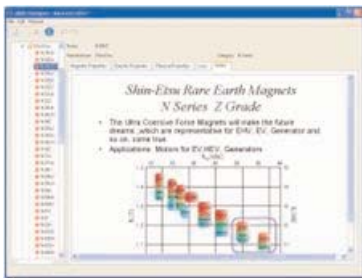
Shin-Etsu Rare Earth Magnets
N Series Z Grade

The Ultra Coercive Force Magnets will make the future dreams ,which are representative for EHV, EV, Generator and so on, come true.

Applications: Motors for EV,HEV, Generators

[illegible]